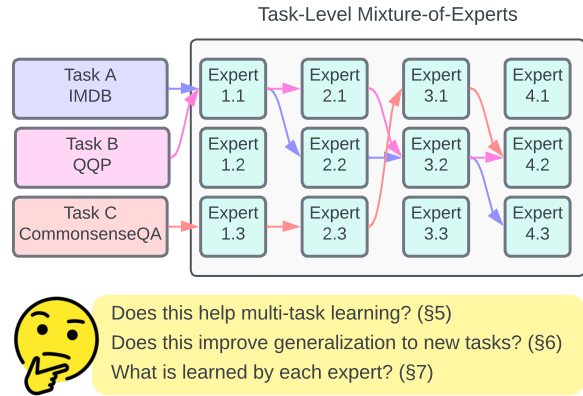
Task-Level Mixture-of-Experts

Task A
IMDB

Task B
QQP

Task C
CommonsenseQA

Expert 1.1

Expert 1.2

Expert 1.3

Expert 2.1

Expert 2.2

Expert 2.3

Expert 3.1

Expert 3.2

Expert 3.3

Expert 4.1

Expert 4.2

Expert 4.3

Does this help multi-task learning? (§5)
Does this improve generalization to new tasks? (§6)
What is learned by each expert? (§7)